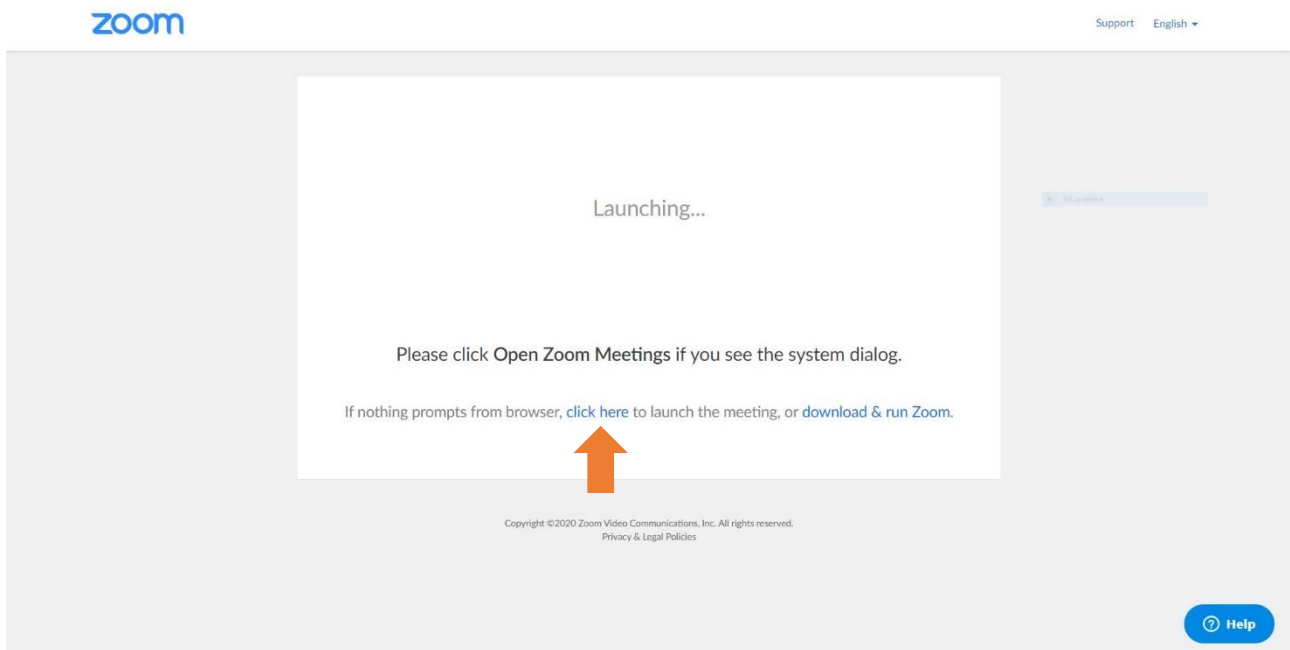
zoom

Support English

Launching...

Please click Open Zoom Meetings if you see the system dialog.

If nothing prompts from browser, click here to launch the meeting, or download & run Zoom.

Copyright ©2020 Zoom Video Communications, Inc. All rights reserved.
Privacy & Legal Policies

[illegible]

Help